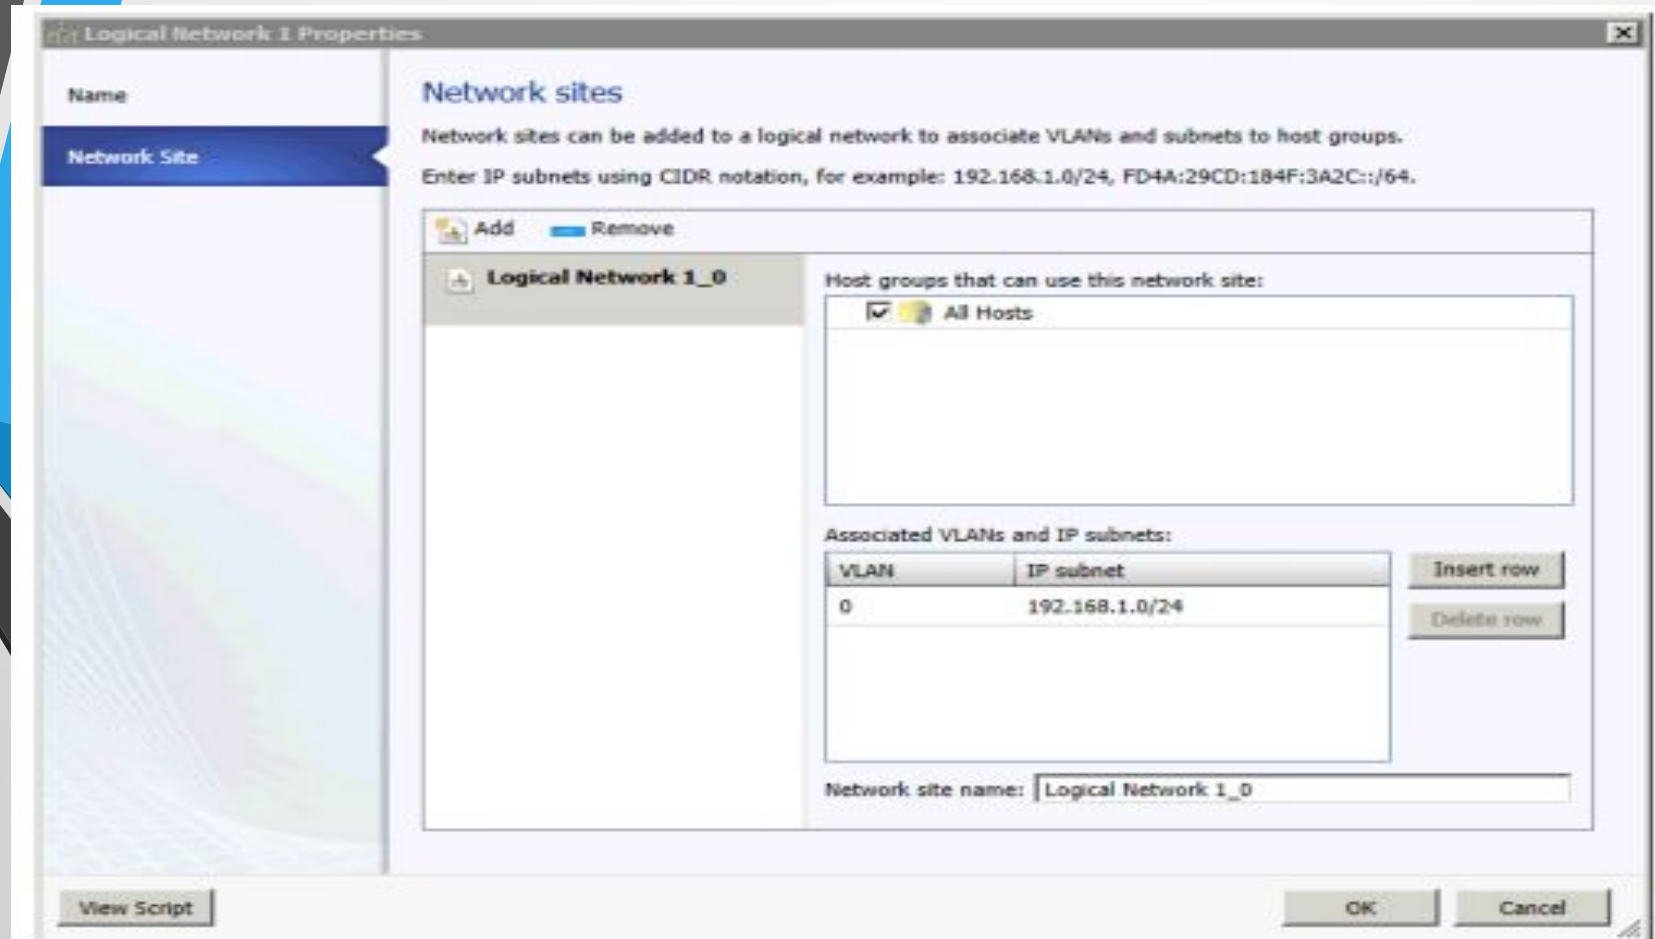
Logical Network 1 Properties

Name

Network Site

Network sites

Network sites can be added to a logical network to associate VLANs and subnets to host groups.

Enter IP subnets using CIDR notation, for example: 192.168.1.0/24, FD4A:29CD:184F:3A2C::/64.

Add Remove

Logical Network 1_0

Host groups that can use this network site:

All Hosts

Associated VLANs and IP subnets:

| VLAN | IP subnet |
|---|---|
| 0 | 192.168.1.0/24 |

Insert row

Delete row

Network site name: Logical Network 1_0

View Script

OK

Cancel